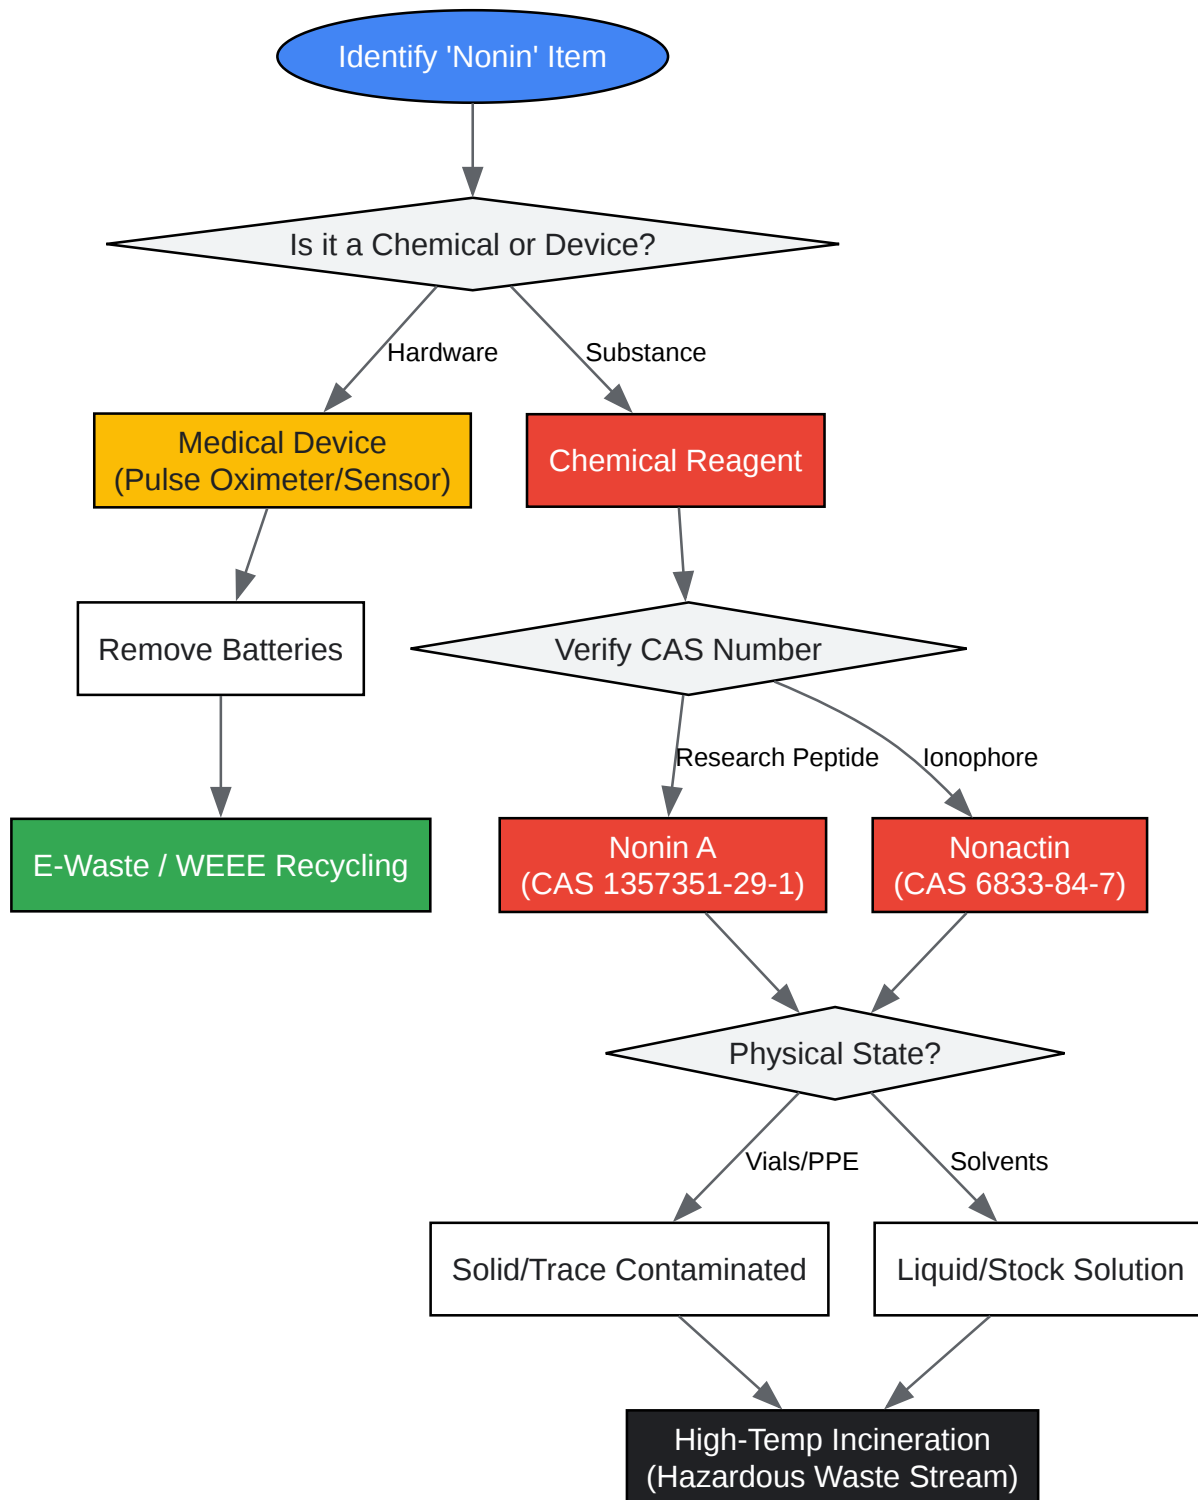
Identify 'Nonin' Item

Is it a Chemical or Device?

Hardware

Substance

Medical Device
(Pulse Oximeter/Sensor)

Chemical Reagent

Remove Batteries

Verify CAS Number

Research Peptide

Ionophore

E-Waste / WEEE Recycling

Nonin A
(CAS 1357351-29-1)

Nonactin
(CAS 6833-84-7)

Physical State?

Vials/PPE

Solvents

Solid/Trace Contaminated

Liquid/Stock Solution

High-Temp Incineration
(Hazardous Waste Stream)